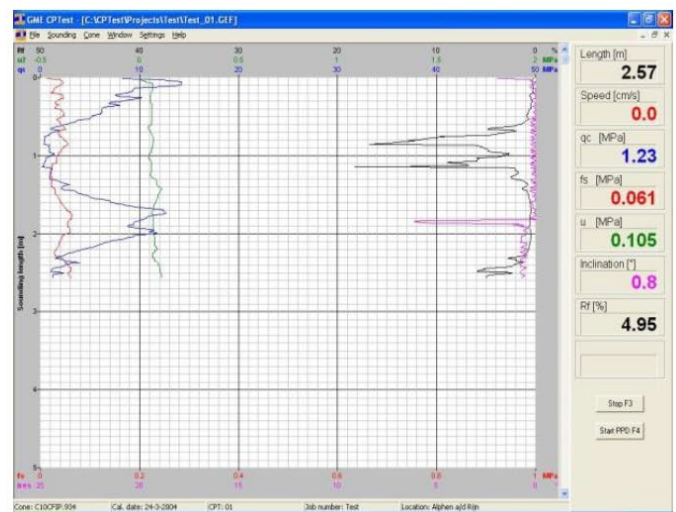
GME CPTest - [C:\CPTest\Projects\Test\Test_01.GEF]

File Sounding Cone Window Settings Help

Rf 50 40 30 20 10 0 %
u2 -0.5 0 0.5 1 1.5 2 MPa
qc 0 10 20 30 40 50 MPa

0
1
2
3
4
5

Sounding length [m]

fs 0 0.2 0.4 0.6 0.8 1 MPa
incl 25 20 15 10 5 0

Length [m]
2.57

Speed [cm/s]
0.0

qc [MPa]
1.23

fs [MPa]
0.061

u [MPa]
0.105

Inclination [°]
0.8

Rf [%]
4.95

Stop F3

Start PPD F4

Cone: C10CFIP.934 | Cal. date: 24-3-2004 | CPT: 01 | Job number: Test | Location: Alphen a/d Rijn